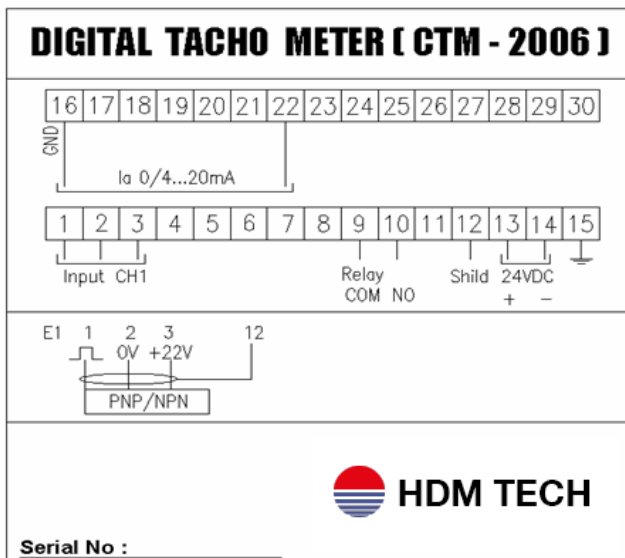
DIGITAL TACHO METER ( CTM - 2006 )

| 16 | 17 | 18 | 19 | 20 | 21 | 22 | 23 | 24 | 25 | 26 | 27 | 28 | 29 | 30 |
|---|---|---|---|---|---|---|---|---|---|---|---|---|---|---|

GND

Ia 0/4...20mA

| 1 | 2 | 3 | 4 | 5 | 6 | 7 | 8 | 9 | 10 | 11 | 12 | 13 | 14 | 15 |
|---|---|---|---|---|---|---|---|---|---|---|---|---|---|---|

Input CH1

Relay
COM NO

Shild

24VDC
+ −

E1 1 2 3 12
0V +22V

PNP/NPN

HDM TECH

Serial No :